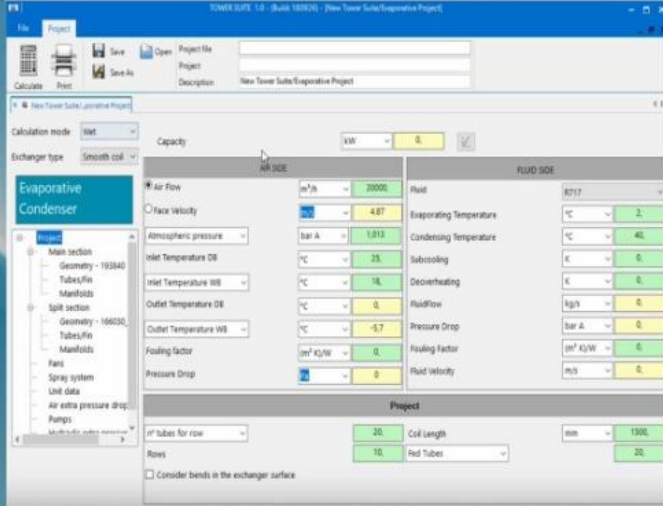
TOWER SUITE 1.0 - (Build 180924) - [New Tower Suite/Evaporative Project]

File Project

Calculate Print Save Save As Open

Project file
Project
Description New Tower Suite/Evaporative Project

New Tower Suite/Evaporative Project

Calculation mode Wet
Exchanger type Smooth coil

Evaporative Condenser

Project
Main section
Geometry - 193840
Tubes/Fin
Manifolds
Split section
Geometry - 166030
Tubes/Fin
Manifolds
Fans
Spray system
Unit data
Air extra pressure drop
Pumps
Hydraulic extra pressure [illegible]

Capacity kW 0,

AIR SIDE

Air Flow m³/h 20000,
Face Velocity m/s 4,87
Atmospheric pressure bar A 1,013
Inlet Temperature DB °C 25,
Inlet Temperature WB °C 18,
Outlet Temperature DB °C 0,
Outlet Temperature WB °C -5,7
Fouling factor (m² K)/W 0,
Pressure Drop Pa 0

FLUID SIDE

Fluid R717
Evaporating Temperature °C 2,
Condensing Temperature °C 40,
Subcooling K 0,
Desuperheating K 0,
Fluidflow kg/s 0,
Pressure Drop bar A 0,
Fouling Factor (m² K)/W 0,
Fluid Velocity m/s 0,

Project

n° tubes for row 20,
Rows 10,
Coil Length mm 1300,
Fed Tubes 20,
Consider bends in the exchanger surface